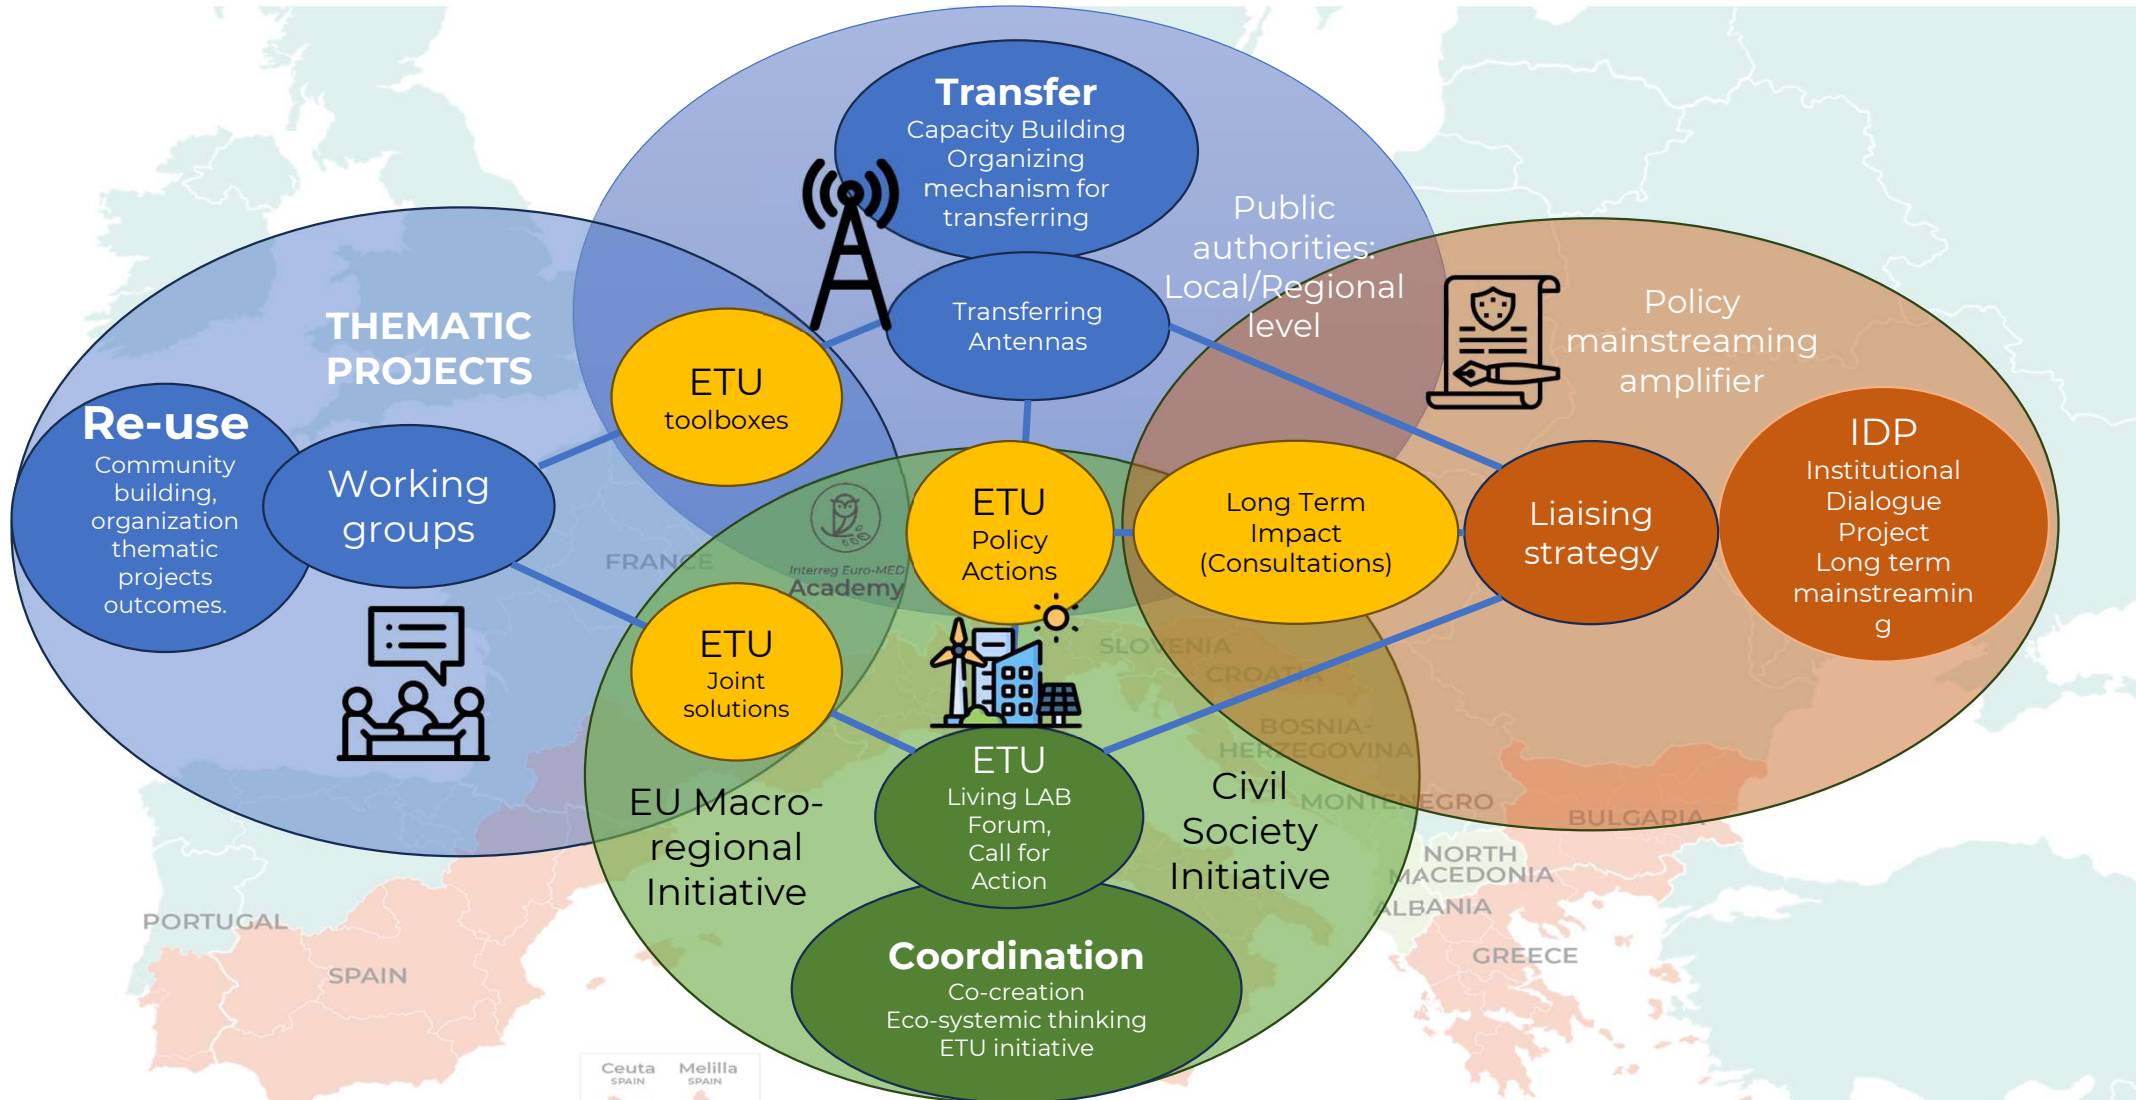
Transfer
Capacity Building
Organizing mechanism for transferring

Public authorities: Local/Regional level

Transferring Antennas

THEMATIC PROJECTS

Re-use
Community building, organization thematic projects outcomes.

Working groups

ETU
toolboxes

ETU
Policy Actions

Long Term Impact (Consultations)

Liaising strategy

Policy mainstreaming amplifier

IDP
Institutional Dialogue Project
Long term mainstreamin g

Interreg Euro-MED
Academy

FRANCE

ETU
Joint solutions

SLOVENIA
CROATIA
BOSNIA-HERZEGOVINA
MONTENEGRO
BULGARIA
NORTH MACEDONIA
ALBANIA
GREECE
PORTUGAL
SPAIN

EU Macro-regional Initiative

ETU
Living LAB Forum, Call for Action

Civil Society Initiative

Coordination
Co-creation
Eco-systemic thinking
ETU initiative

Ceuta
SPAIN
Melilla
SPAIN